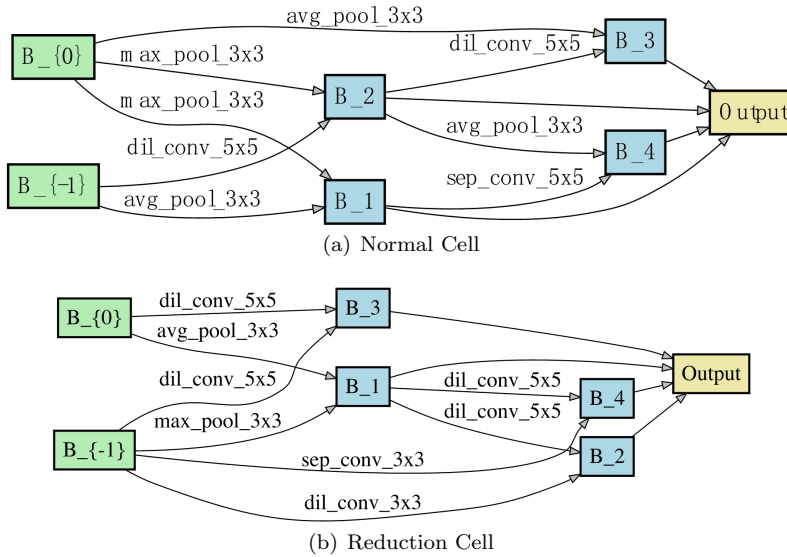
avg_pool_3x3
B_{0}
m ax_pool_3x3
B_3
dil_conv_5x5
m ax_pool_3x3
B_2
0 utput
dil_conv_5x5
avg_pool_3x3
B_4
B_{-1}
sep_conv_5x5
avg_pool_3x3
B_1
(a) Normal Cell

B_{0}
dil_conv_5x5
B_3
avg_pool_3x3
dil_conv_5x5
B_1
dil_conv_5x5
Output
B_4
dil_conv_5x5
max_pool_3x3
B_{-1}
sep_conv_3x3
B_2
dil_conv_3x3
(b) Reduction Cell